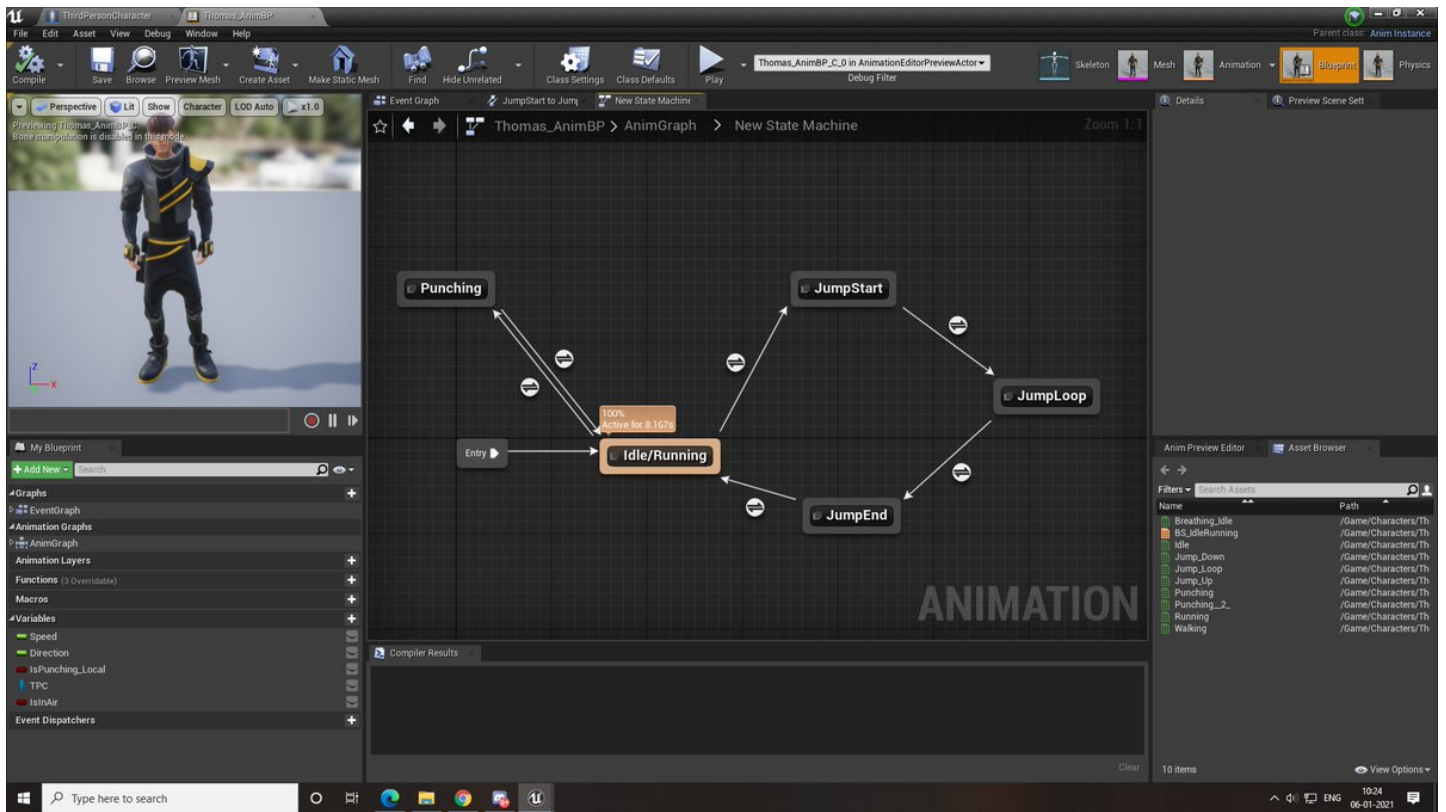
ThirdPersonCharacter | Thomas_AnimBP

File Edit Asset View Debug Window Help

Parent class: Anim Instance

Compile Save Browse Preview Mesh Create Asset Make Static Mesh Find Hide Unrelated Class Settings Class Defaults Play

Thomas_AnimBP_C_0 in AnimationEditorPreviewActor
Debug Filter

Skeleton Mesh Animation Blueprint Physics

Perspective Lit Show Character LOD Auto x1.0

Previewing Thomas_AnimBP_C
Bone manipulation is disabled in this mode.

Event Graph | JumpStart to Jum | New State Machine

Thomas_AnimBP > AnimGraph > New State Machine

Zoom 1:1

Punching

JumpStart

JumpLoop

100%
Active for 8.167s

Entry

Idle/Running

JumpEnd

ANIMATION

Details | Preview Scene Sett

My Blueprint

+ Add New Search

Graphs
EventGraph
Animation Graphs
AnimGraph
Animation Layers
Functions (3 Overridable)
Macros
Variables
Speed
Direction
IsPunching_Local
TPC
IsInAir
Event Dispatchers

Compiler Results

Clear

Anim Preview Editor | Asset Browser

Filters Search Assets

| Name | Path |
|---|---|
| Breathing_Idle | /Game/Characters/Th |
| BS_IdleRunning | /Game/Characters/Th |
| Idle | /Game/Characters/Th |
| Jump_Down | /Game/Characters/Th |
| Jump_Loop | /Game/Characters/Th |
| Jump_Up | /Game/Characters/Th |
| Punching | /Game/Characters/Th |
| Punching_2_ | /Game/Characters/Th |
| Running | /Game/Characters/Th |
| Walking | /Game/Characters/Th |

10 items

View Options

Type here to search

ENG 10:24 06-01-2021